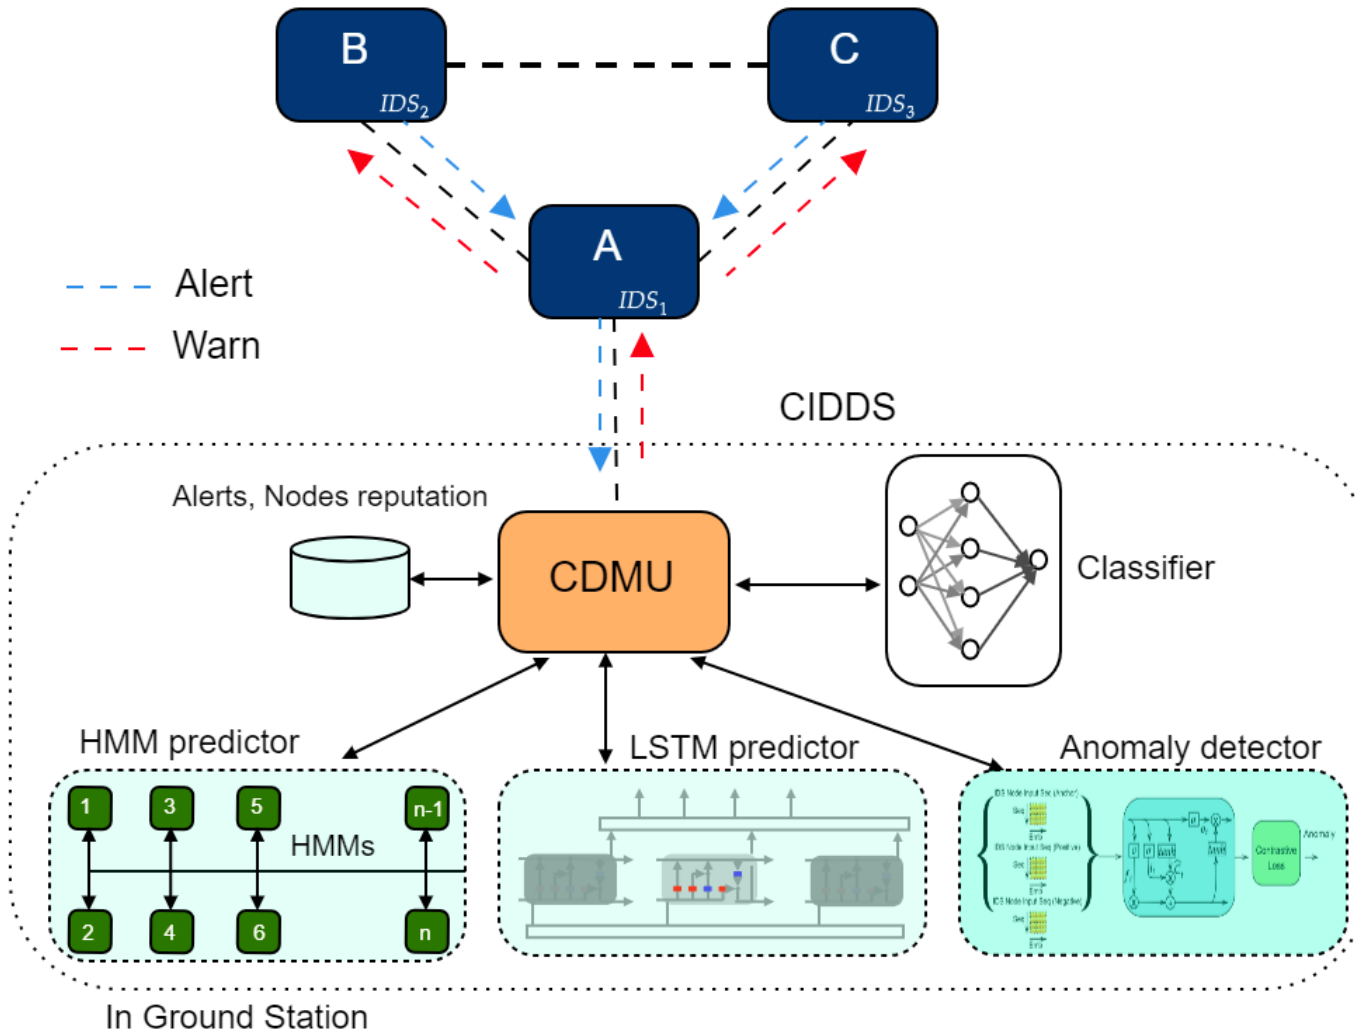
B
$IDS_2$

C
$IDS_3$

A
$IDS_1$

Alert
Warn

CIDDS

Alerts, Nodes reputation

CDMU

Classifier

HMM predictor

LSTM predictor

Anomaly detector

1 3 5 n-1
HMMs
2 4 6 n

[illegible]

Contrastive Loss

Anomaly

In Ground Station